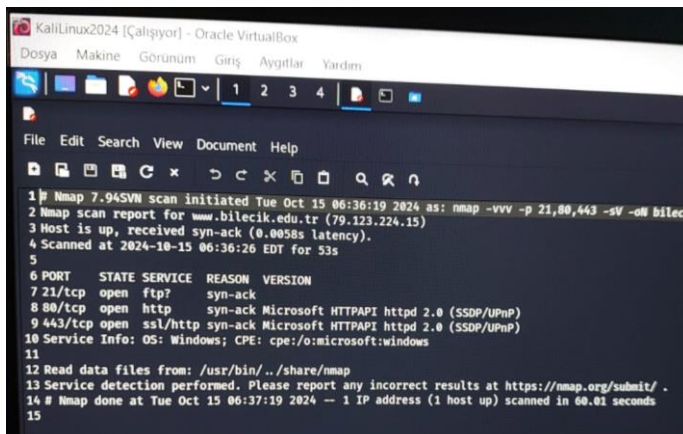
KaliLinux2024 [Çalışıyor] - Oracle VirtualBox
Dosya Makine Görünüm Giriş Aygıtlar Yardım

1 2 3 4

File Edit Search View Document Help

1 # Nmap 7.94SVN scan initiated Tue Oct 15 06:36:19 2024 as: nmap -vvv -p 21,80,443 -sV -oN bilec
2 Nmap scan report for www.bilecik.edu.tr (79.123.224.15)
3 Host is up, received syn-ack (0.0058s latency).
4 Scanned at 2024-10-15 06:36:26 EDT for 53s
5
6 PORT STATE SERVICE REASON VERSION
7 21/tcp open ftp? syn-ack
8 80/tcp open http syn-ack Microsoft HTTPAPI httpd 2.0 (SSDP/UPnP)
9 443/tcp open ssl/http syn-ack Microsoft HTTPAPI httpd 2.0 (SSDP/UPnP)
10 Service Info: OS: Windows; CPE: cpe:/o:microsoft:windows
11
12 Read data files from: /usr/bin/../share/nmap
13 Service detection performed. Please report any incorrect results at https://nmap.org/submit/ .
14 # Nmap done at Tue Oct 15 06:37:19 2024 -- 1 IP address (1 host up) scanned in 60.01 seconds
15